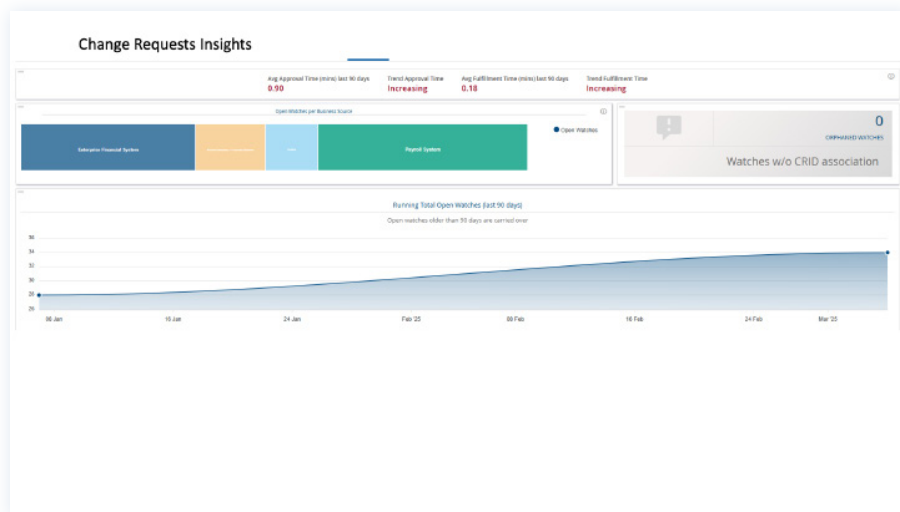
Change Requests Insights

Avg Approval Time (mins) last 90 days
0.90

Trend Approval Time
Increasing

Avg Fulfillment Time (mins) last 90 days
0.18

Trend Fulfillment Time
Increasing

Open Watches per Business Source

Enterprise Financial System

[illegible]

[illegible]

Payroll System

Open Watches

0
ORPHANED WATCHES
Watches w/o CRID association

Running Total Open Watches (last 90 days)
Open watches older than 90 days are carried over

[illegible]
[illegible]
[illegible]
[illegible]
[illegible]
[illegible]

08 Jan
16 Jan
24 Jan
Feb '25
08 Feb
16 Feb
24 Feb
Mar '25